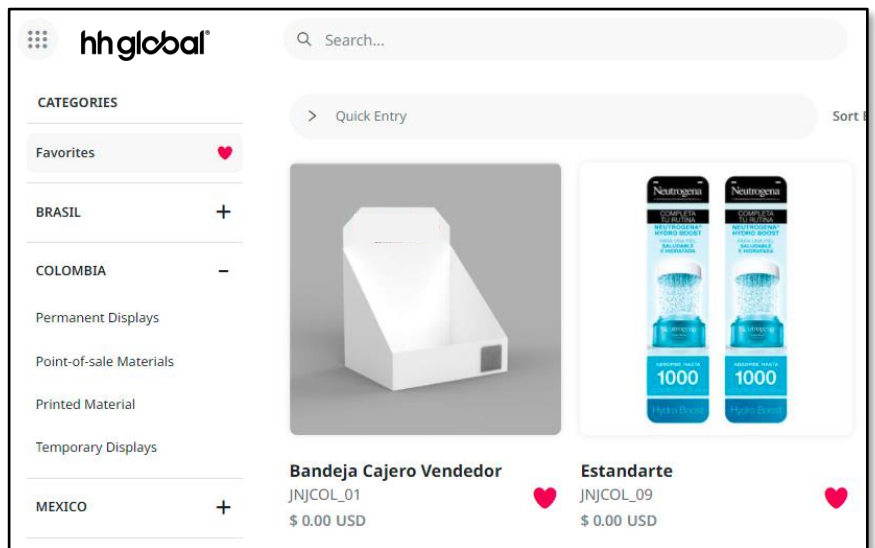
hhglobal

Search...

CATEGORIES

Favorites

BRASIL +

COLOMBIA −

Permanent Displays

Point-of-sale Materials

Printed Material

Temporary Displays

MEXICO +

> Quick Entry

Sort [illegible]

Neutrogena
COMPLETA TU RUTINA
NEUTROGENA HYDRO BOOST
1000
Hydro Boost

Neutrogena
COMPLETA TU RUTINA
NEUTROGENA HYDRO BOOST
1000
Hydro Boost

Bandeja Cajero Vendedor
JNJCOL_01
$ 0.00 USD

Estandarte
JNJCOL_09
$ 0.00 USD